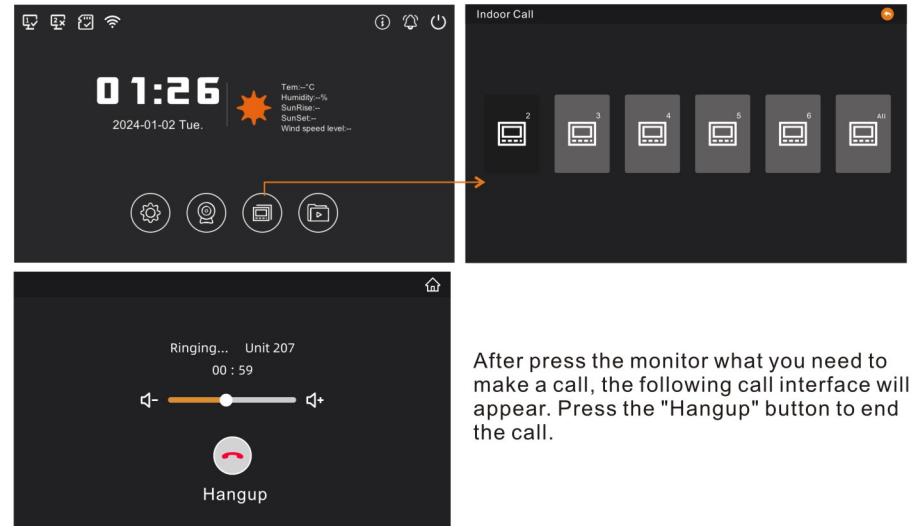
01:26
2024-01-02 Tue.

Tem:--°C
Humidity:--%
SunRise:--
SunSet:--
Wind speed level:--

Indoor Call

2
3
4
5
6
All

Ringing... Unit 207
00 : 59

Hangup

After press the monitor what you need to make a call, the following call interface will appear. Press the "Hangup" button to end the call.